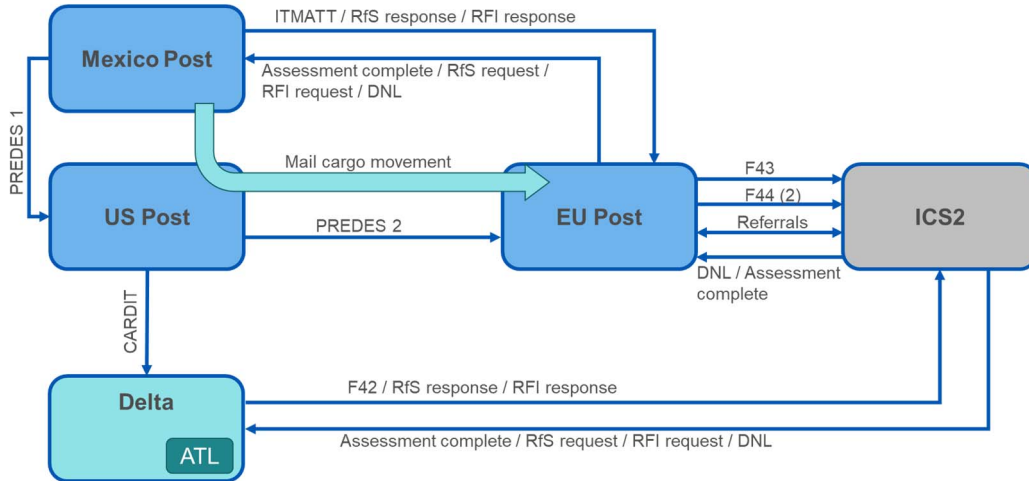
Mexico Post

ITMATT / RfS response / RFI response

Assessment complete / RfS request / RFI request / DNL

PREDES 1

US Post

Mail cargo movement

PREDES 2

EU Post

F43

F44 (2)

Referrals

DNL / Assessment complete

ICS2

CARDIT

Delta

ATL

F42 / RfS response / RFI response

Assessment complete / RfS request / RFI request / DNL